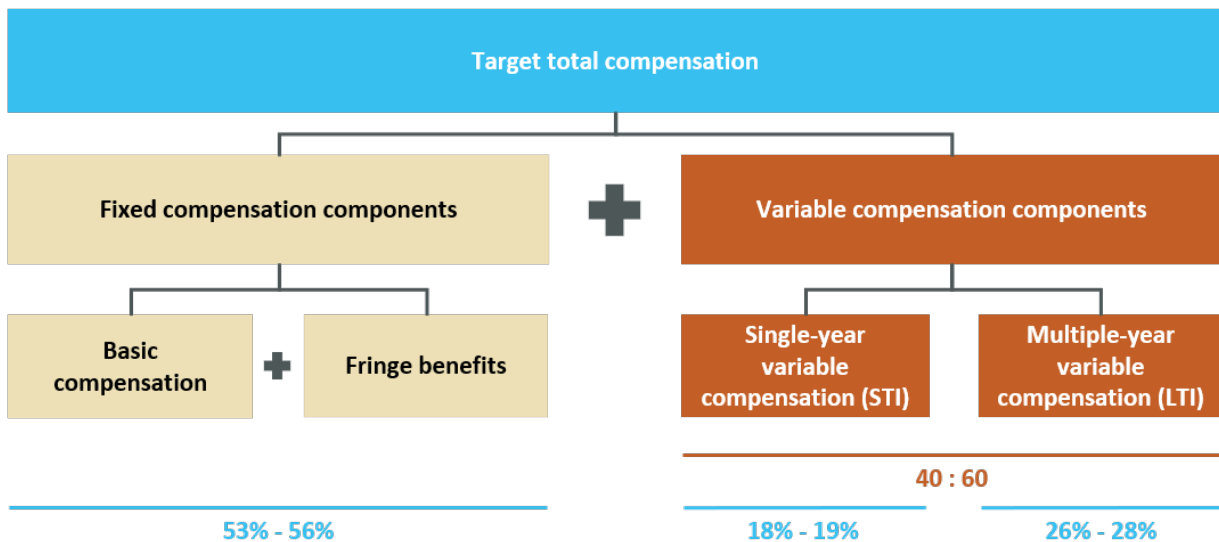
Target total compensation

Fixed compensation components

Variable compensation components

Basic compensation

Fringe benefits

Single-year variable compensation (STI)

Multiple-year variable compensation (LTI)

40 : 60

53% - 56%

18% - 19%

26% - 28%